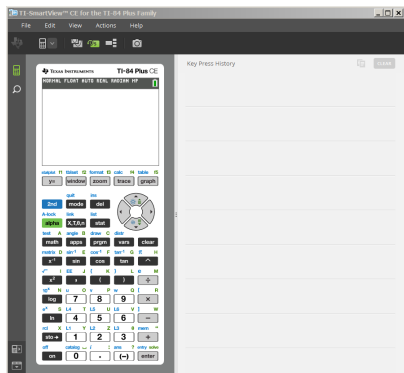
TI-SmartView™ CE for the TI-84 Plus Family

File Edit View Actions Help

Key Press History

Load

TEXAS INSTRUMENTS TI-84 Plus CE

NORMAL FLOAT AUTO REAL RADIAN MP

statplot f1 tblset f2 format f3 calc f4 table f5
y= window zoom trace graph

quit ins
2nd mode del

A-lock link list
alpha X,T,θ,n stat

test A angle B draw C distr
math apps prgm vars clear

matrix D $\sin^{-1}$ E $\cos^{-1}$ F $\tan^{-1}$ G π H
$x^{-1}$ sin cos tan ^

$\sqrt{}$ I EE J { K } L e M
$x^2$ , ( ) ÷

$10^x$ N u O v P w Q [ R
log 7 8 9 ×

$e^x$ S L4 T L5 U L6 V ] W
ln 4 5 6 −

rcl X L1 Y L2 Z L3 θ mem "
sto→ 1 2 3 +

off catalog _ i : ans ? entry solve
on 0 . (−) enter